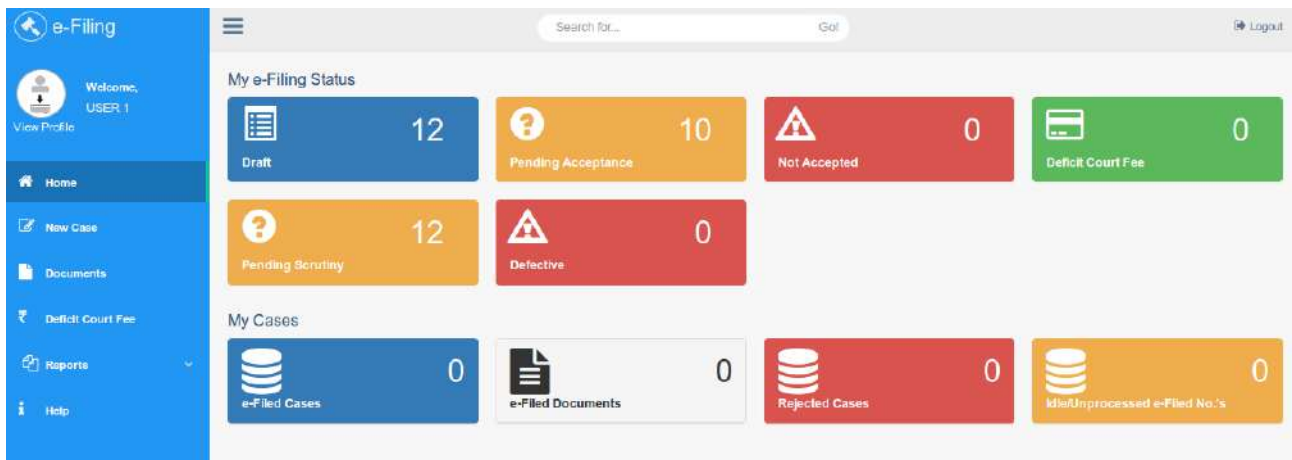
e-Filing

Welcome,
USER 1
View Profile

Home
New Case
Documents
₹ Deficit Court Fee
Reports
Help

Search for... Go!

Logout

My e-Filing Status

12
Draft

10
Pending Acceptance

0
Not Accepted

0
Deficit Court Fee

12
Pending Scrutiny

0
Defective

My Cases

0
e-Filed Cases

0
e-Filed Documents

0
Rejected Cases

0
Idle/Unprocessed e-Filed No.'s